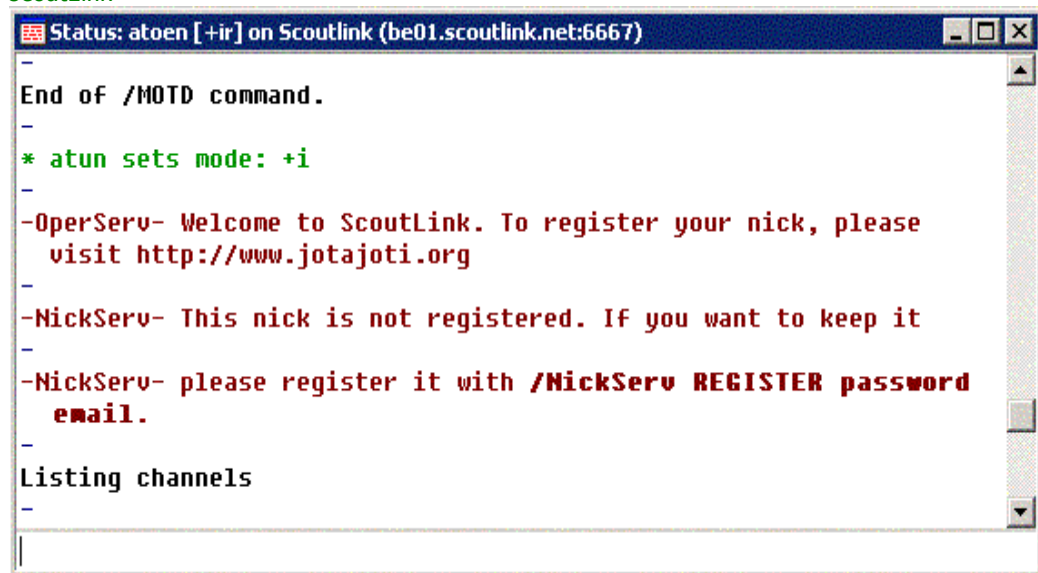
Status: atoen [+ir] on Scoutlink (be01.scoutlink.net:6667)

-

End of /MOTD command.

-

* atun sets mode: +i

-

-OperServ- Welcome to ScoutLink. To register your nick, please visit http://www.jotajoti.org

-

-NickServ- This nick is not registered. If you want to keep it

-

-NickServ- please register it with /NickServ REGISTER password email.

-

Listing channels

-